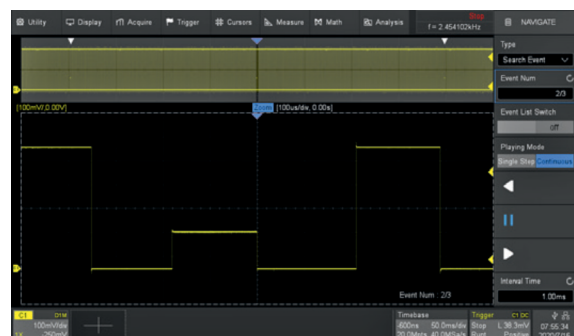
Utility Display Acquire Trigger Cursors Measure Math Analysis Stop f = 2.454102kHz NAVIGATE

Type
Search Event

Event Num
2/3

Event List Switch
off

Playing Mode
Single Step Continuous

[100mV,0.00V]

Zoom [100us/div, 0.00s]

Event Num : 2/3

Interval Time
1.00ms

C1 D1M
100mV/div
1X 250mV

Timebase
600ns 50.0ms/div
20.0Mpts 40.0MSa/s

Trigger C1 DC
Stop L 38.3mV
Rising Positive

07:55:34